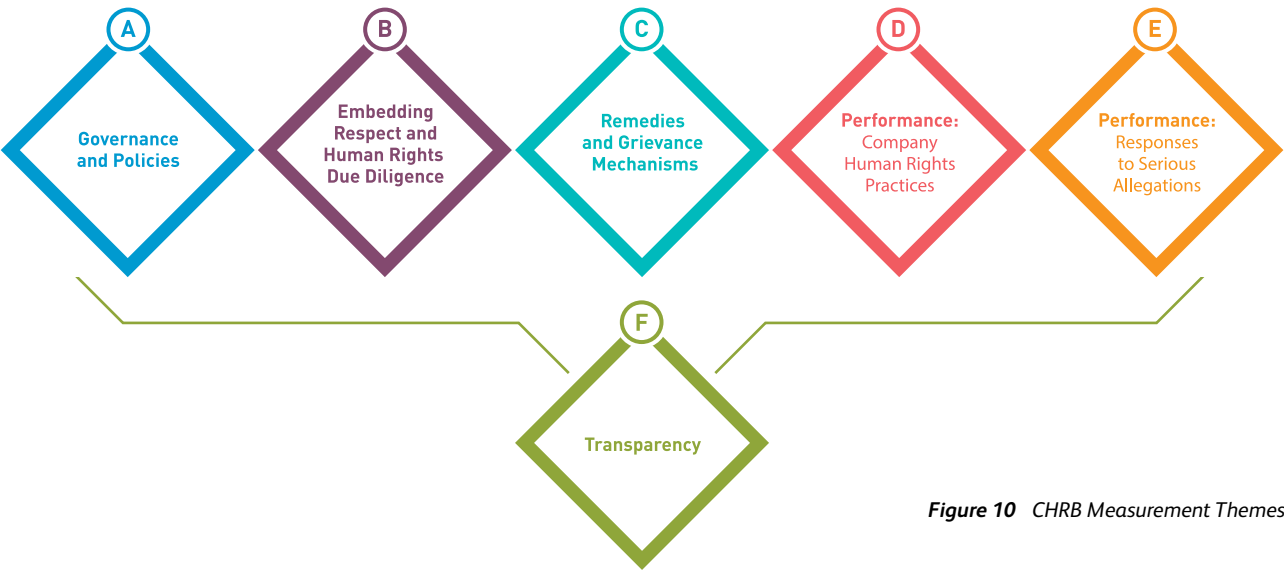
A
Governance and Policies

B
Embedding Respect and Human Rights Due Diligence

C
Remedies and Grievance Mechanisms

D
Performance: Company Human Rights Practices

E
Performance: Responses to Serious Allegations

F
Transparency

Figure 10 CHRB Measurement Themes